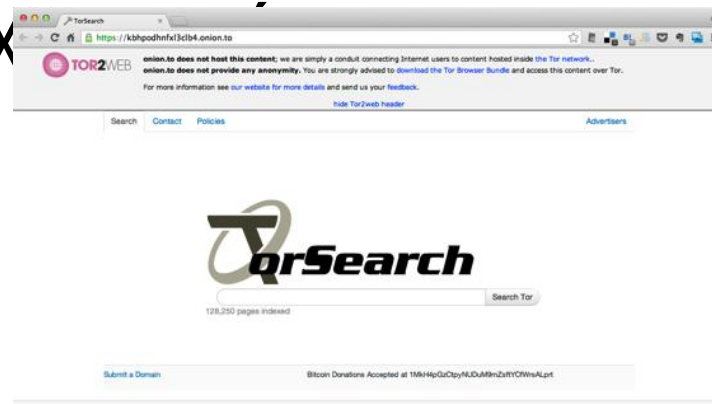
TorSearch

https://kbhpodhnfxl3clb4.onion.to

TOR2WEB

onion.to does not host this content; we are simply a conduit connecting Internet users to content hosted inside the Tor network..
onion.to does not provide any anonymity. You are strongly advised to download the Tor Browser Bundle and access this content over Tor.

For more information see our website for more details and send us your feedback.

hide Tor2web header

Search Contact Policies Advertisers

TorSearch

Search Tor

128,250 pages indexed

Submit a Domain

Bitcoin Donations Accepted at 1MkH4pGzCtpyNUDuM9mZsftYCfWrsALprt